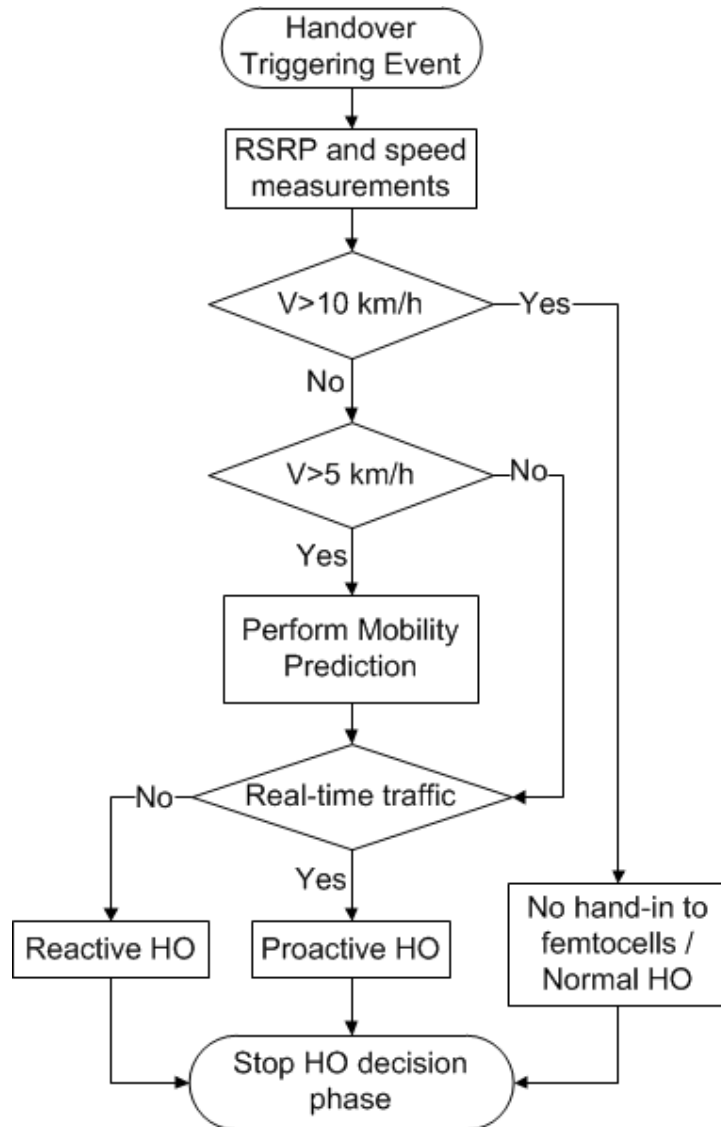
Handover Triggering Event

RSRP and speed measurements

V>10 km/h

Yes

No

V>5 km/h

No

Yes

Perform Mobility Prediction

Real-time traffic

No

Yes

Reactive HO

Proactive HO

No hand-in to femtocells / Normal HO

Stop HO decision phase